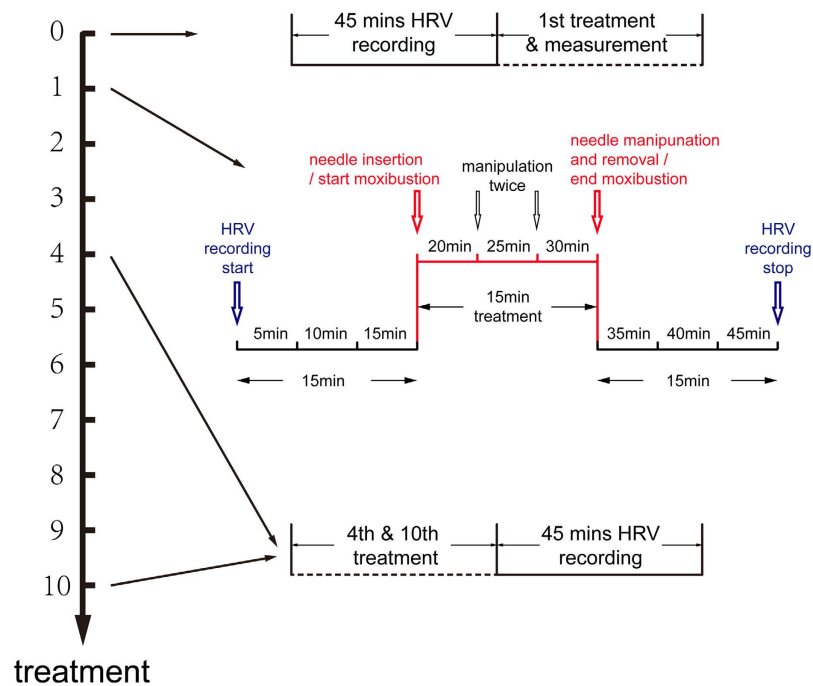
0
1
2
3
4
5
6
7
8
9
10
treatment

45 mins HRV recording

1st treatment & measurement

needle insertion / start moxibustion

manipulation twice

needle manipunation and removal / end moxibustion

HRV recording start

20min 25min 30min

HRV recording stop

15min treatment

5min 10min 15min

35min 40min 45min

15min

15min

4th & 10th treatment

45 mins HRV recording